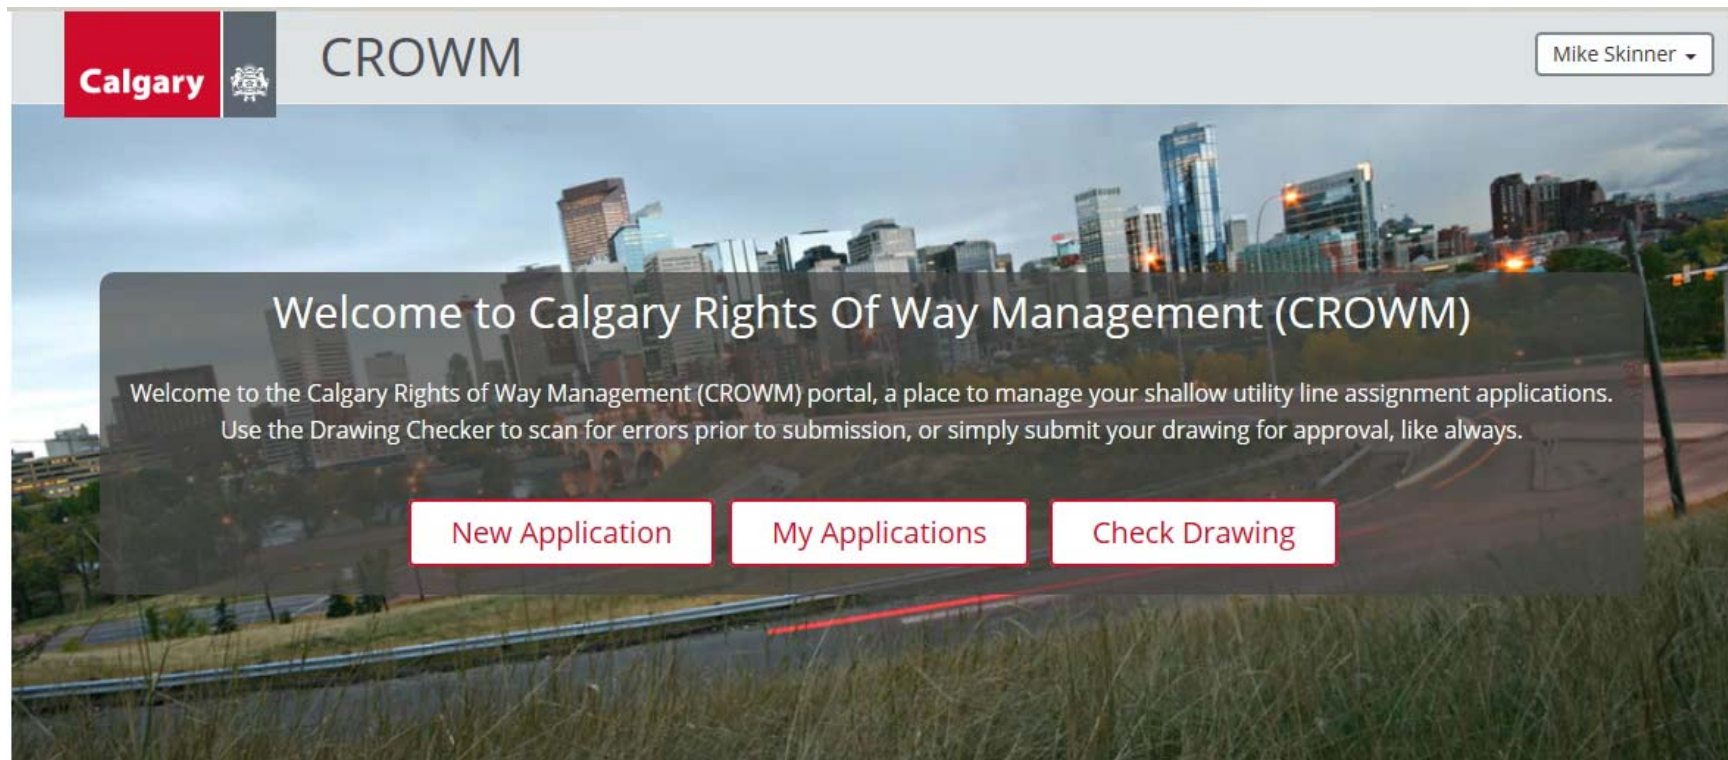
Calgary

CROWM

Mike Skinner

Welcome to Calgary Rights Of Way Management (CROWM)

Welcome to the Calgary Rights of Way Management (CROWM) portal, a place to manage your shallow utility line assignment applications. Use the Drawing Checker to scan for errors prior to submission, or simply submit your drawing for approval, like always.

New Application

My Applications

Check Drawing